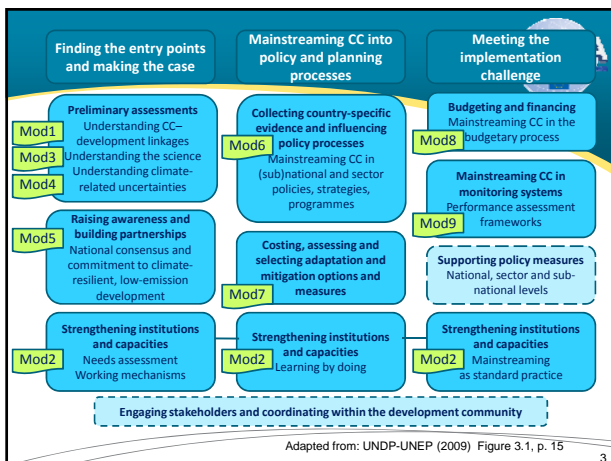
Finding the entry points and making the case

Mainstreaming CC into policy and planning processes

Meeting the implementation challenge

Preliminary assessments
Mod1 Understanding CC–development linkages
Mod3 Understanding the science
Mod4 Understanding climate-related uncertainties

Collecting country-specific evidence and influencing policy processes
Mod6 Mainstreaming CC in (sub)national and sector policies, strategies, programmes

Budgeting and financing
Mod8 Mainstreaming CC in the budgetary process

Mainstreaming CC in monitoring systems
Mod9 Performance assessment frameworks

Raising awareness and building partnerships
Mod5 National consensus and commitment to climate-resilient, low-emission development

Costing, assessing and selecting adaptation and mitigation options and
Mod7 measures

Supporting policy measures
National, sector and sub-national levels

Strengthening institutions and capacities
Mod2 Needs assessment
Working mechanisms

Strengthening institutions and capacities
Mod2 Learning by doing

Strengthening institutions and capacities
Mod2 Mainstreaming as standard practice

Engaging stakeholders and coordinating within the development community

Adapted from: UNDP-UNEP (2009) Figure 3.1, p. 15

3